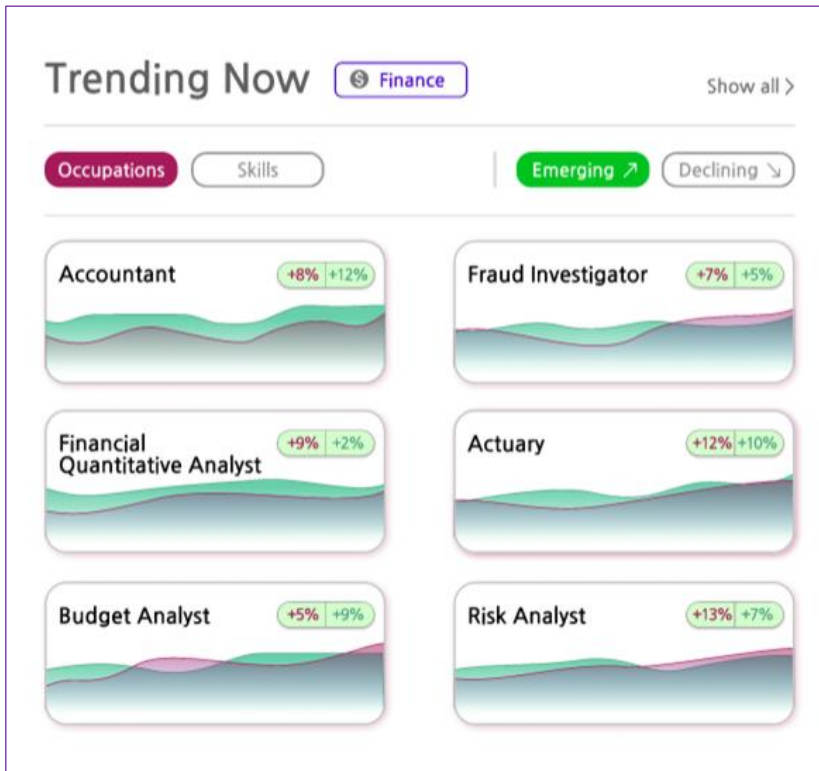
Trending Now $ Finance

Show all >

Occupations Skills

Emerging ↗ Declining ↘

Accountant +8% +12%

Fraud Investigator +7% +5%

Financial Quantitative Analyst +9% +2%

Actuary +12% +10%

Budget Analyst +5% +9%

Risk Analyst +13% +7%